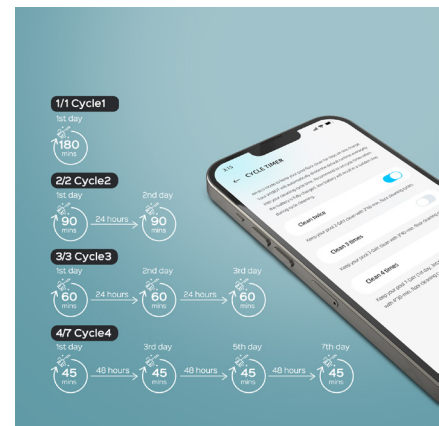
1/1 Cycle1
1st day
180 mins

2/2 Cycle2
1st day
90 mins
24 hours
2nd day
90 mins

3/3 Cycle3
1st day
60 mins
24 hours
2nd day
60 mins
24 hours
3rd day
60 mins

4/7 Cycle4
1st day
45 mins
48 hours
3rd day
45 mins
48 hours
5th day
45 mins
48 hours
7th day
45 mins

CYCLE TIMER
Clean twice
Clean 3 times
Clean 4 times